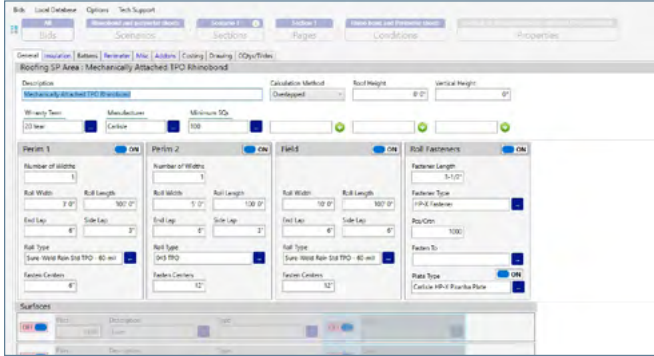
Bids Local Database Options Tech Support

All Bids | Mansfield and Bluffton Sheets Scenarios | Scenario 1 Sections | Section 1 Pages | Conditions | Properties

General | Insulation | Battens | Perimeter | Misc | Adders | Costing | Drawing | QQtys/Totals

Roofing SP Area : Mechanically Attached TPO Rhinobond

Description
Mechanically Attached TPO Rhinobond

Calculation Method
Overlapped

Roof Height
0' 0"

Vertical Height
0"

Warranty Term
20 Year

Manufacturer
Carlisle

Minimum SQs
100

Perim 1 ON
Number of Widths
1
Roll Width 3' 0"
Roll Length 100' 0"
End Lap 6"
Side Lap 3"
Roll Type
Sure-Weld Rein Std TPO - 60 mil
Fasten Centers
6"

Perim 2 ON
Number of Widths
1
Roll Width 5' 0"
Roll Length 100' 0"
End Lap 6"
Side Lap 3"
Roll Type
045 TPO
Fasten Centers
12"

Field ON
Roll Width 10' 0"
Roll Length 100' 0"
End Lap 6"
Side Lap 6"
Roll Type
Sure-Weld Rein Std TPO - 60 mil
Fasten Centers
12"

Roll Fasteners ON
Fastener Length
5-1/2"
Fastener Type
HP-X Fastener
Pcs/Ctn
1000
Fasten To

Plate Type ON
Carlisle HP-X Piranha Plate

Surfaces
OFF
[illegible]